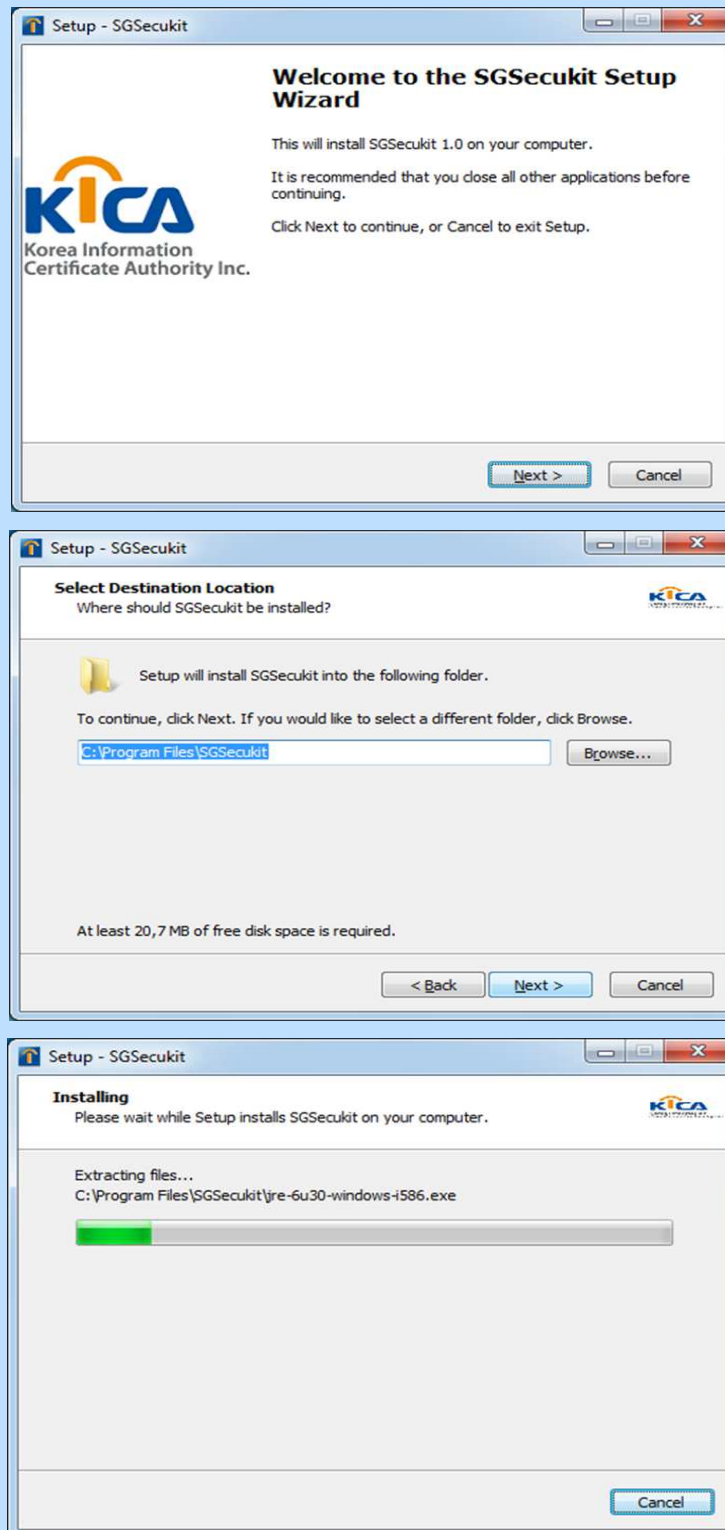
Setup - SGSecukit

Welcome to the SGSecukit Setup Wizard

This will install SGSecukit 1.0 on your computer.

It is recommended that you close all other applications before continuing.

Click Next to continue, or Cancel to exit Setup.

KICA
Korea Information Certificate Authority Inc.

Next >
Cancel

Setup - SGSecukit

Select Destination Location
Where should SGSecukit be installed?

KICA

Setup will install SGSecukit into the following folder.

To continue, click Next. If you would like to select a different folder, click Browse.

C:\Program Files\SGSecukit

Browse...

At least 20,7 MB of free disk space is required.

< Back
Next >
Cancel

Setup - SGSecukit

Installing
Please wait while Setup installs SGSecukit on your computer.

KICA

Extracting files...
C:\Program Files\SGSecukit\jre-6u30-windows-i586.exe

Cancel